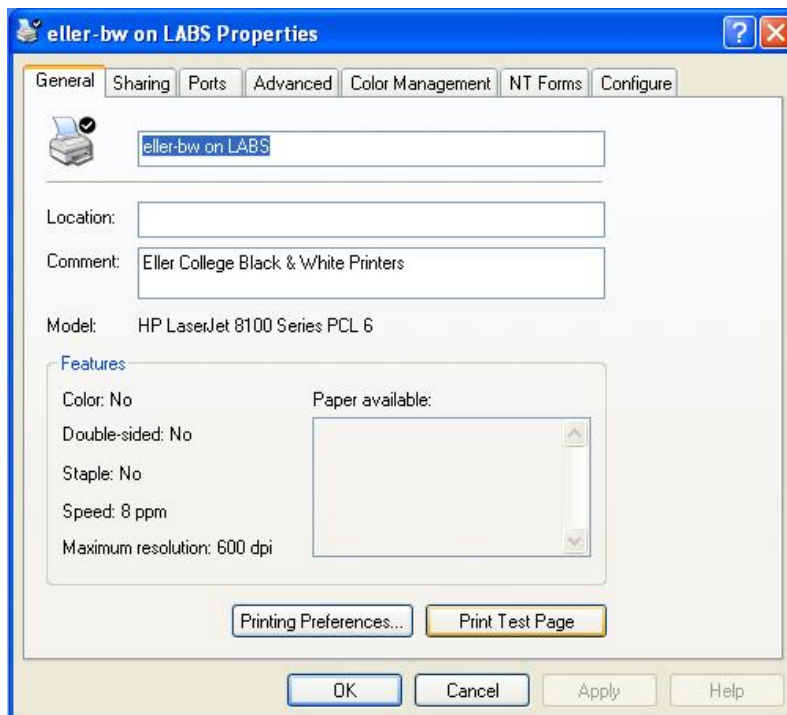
eller-bw on LABS Properties

General | Sharing | Ports | Advanced | Color Management | NT Forms | Configure

eller-bw on LABS

Location:

Comment: Eller College Black & White Printers

Model: HP LaserJet 8100 Series PCL 6

Features

Color: No

Double-sided: No

Staple: No

Speed: 8 ppm

Maximum resolution: 600 dpi

Paper available:

Printing Preferences...

Print Test Page

OK

Cancel

Apply

Help